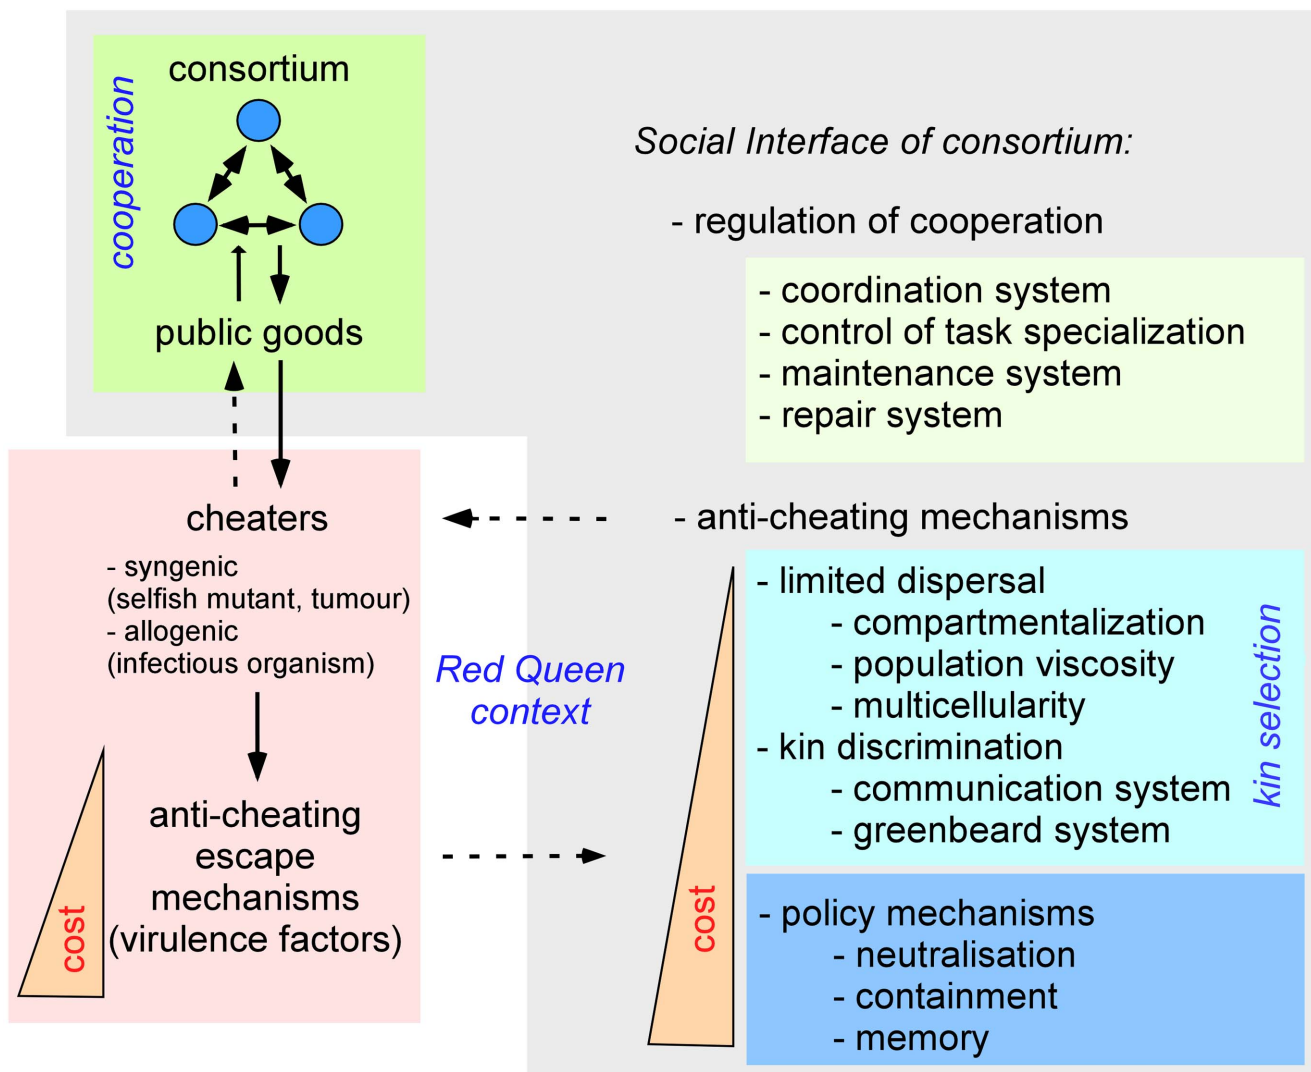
consortium

cooperation

public goods

Social Interface of consortium:

- regulation of cooperation

- coordination system
- control of task specialization
- maintenance system
- repair system

cheaters

- syngenic (selfish mutant, tumour)
- allogenic (infectious organism)

- anti-cheating mechanisms

Red Queen context

- limited dispersal
- compartmentalization
- population viscosity
- multicellularity
- kin discrimination
- communication system
- greenbeard system

kin selection

anti-cheating escape mechanisms (virulence factors)

cost

cost

- policy mechanisms
- neutralisation
- containment
- memory